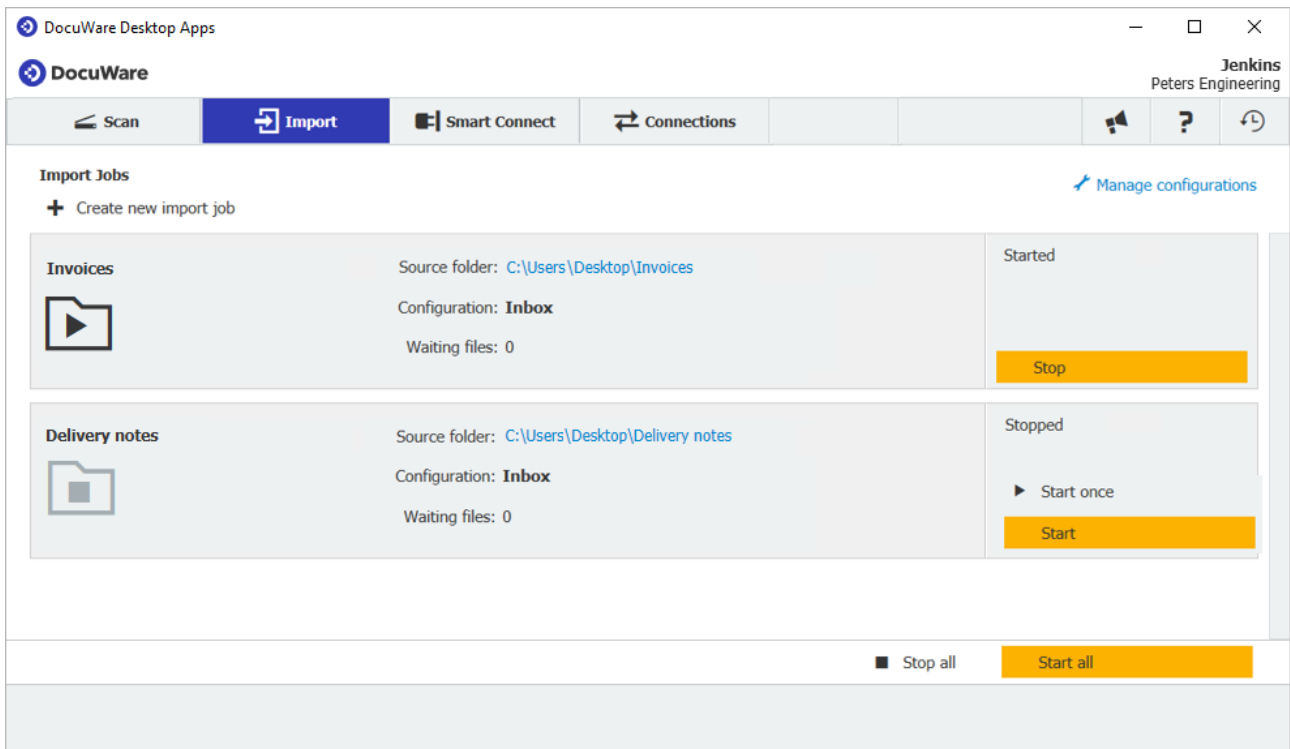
DocuWare Desktop Apps

DocuWare

Jenkins
Peters Engineering

Scan | Import | Smart Connect | Connections

Import Jobs

Manage configurations

Create new import job

Invoices

Source folder: C:\Users\Desktop\Invoices

Configuration: Inbox

Waiting files: 0

Started

Stop

Delivery notes

Source folder: C:\Users\Desktop\Delivery notes

Configuration: Inbox

Waiting files: 0

Stopped

Start once

Start

Stop all

Start all